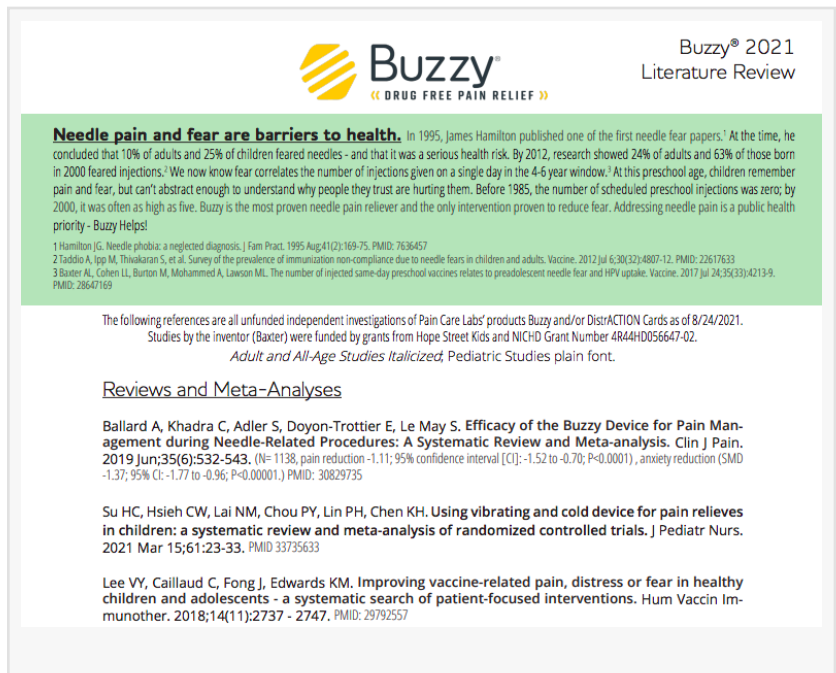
Buzzy®
« DRUG FREE PAIN RELIEF »

Buzzy® 2021
Literature Review

Needle pain and fear are barriers to health. In 1995, James Hamilton published one of the first needle fear papers.$^1$ At the time, he concluded that 10% of adults and 25% of children feared needles - and that it was a serious health risk. By 2012, research showed 24% of adults and 63% of those born in 2000 feared injections.$^2$ We now know fear correlates the number of injections given on a single day in the 4-6 year window.$^3$ At this preschool age, children remember pain and fear, but can't abstract enough to understand why people they trust are hurting them. Before 1985, the number of scheduled preschool injections was zero; by 2000, it was often as high as five. Buzzy is the most proven needle pain reliever and the only intervention proven to reduce fear. Addressing needle pain is a public health priority - Buzzy Helps!

1 Hamilton JG. Needle phobia: a neglected diagnosis. J Fam Pract. 1995 Aug;41(2):169-75. PMID: 7636457
2 Taddio A, Ipp M, Thivakaran S, et al. Survey of the prevalence of immunization non-compliance due to needle fears in children and adults. Vaccine. 2012 Jul 6;30(32):4807-12. PMID: 22617633
3 Baxter AL, Cohen LL, Burton M, Mohammed A, Lawson ML. The number of injected same-day preschool vaccines relates to preadolescent needle fear and HPV uptake. Vaccine. 2017 Jul 24;35(33):4213-9. PMID: 28647169

The following references are all unfunded independent investigations of Pain Care Labs' products Buzzy and/or DistrACTION Cards as of 8/24/2021. Studies by the inventor (Baxter) were funded by grants from Hope Street Kids and NICHD Grant Number 4R44HD056647-02.
Adult and All-Age Studies Italicized, Pediatric Studies plain font.

Reviews and Meta-Analyses

Ballard A, Khadra C, Adler S, Doyon-Trottier E, Le May S. Efficacy of the Buzzy Device for Pain Management during Needle-Related Procedures: A Systematic Review and Meta-analysis. Clin J Pain. 2019 Jun;35(6):532-543. (N= 1138, pain reduction -1.11; 95% confidence interval [CI]: -1.52 to -0.70; P<0.0001) , anxiety reduction (SMD -1.37; 95% CI: -1.77 to -0.96; P<0.00001.) PMID: 30829735

Su HC, Hsieh CW, Lai NM, Chou PY, Lin PH, Chen KH. Using vibrating and cold device for pain relieves in children: a systematic review and meta-analysis of randomized controlled trials. J Pediatr Nurs. 2021 Mar 15;61:23-33. PMID 33735633

Lee VY, Caillaud C, Fong J, Edwards KM. Improving vaccine-related pain, distress or fear in healthy children and adolescents - a systematic search of patient-focused interventions. Hum Vaccin Immunother. 2018;14(11):2737 - 2747. PMID: 29792557